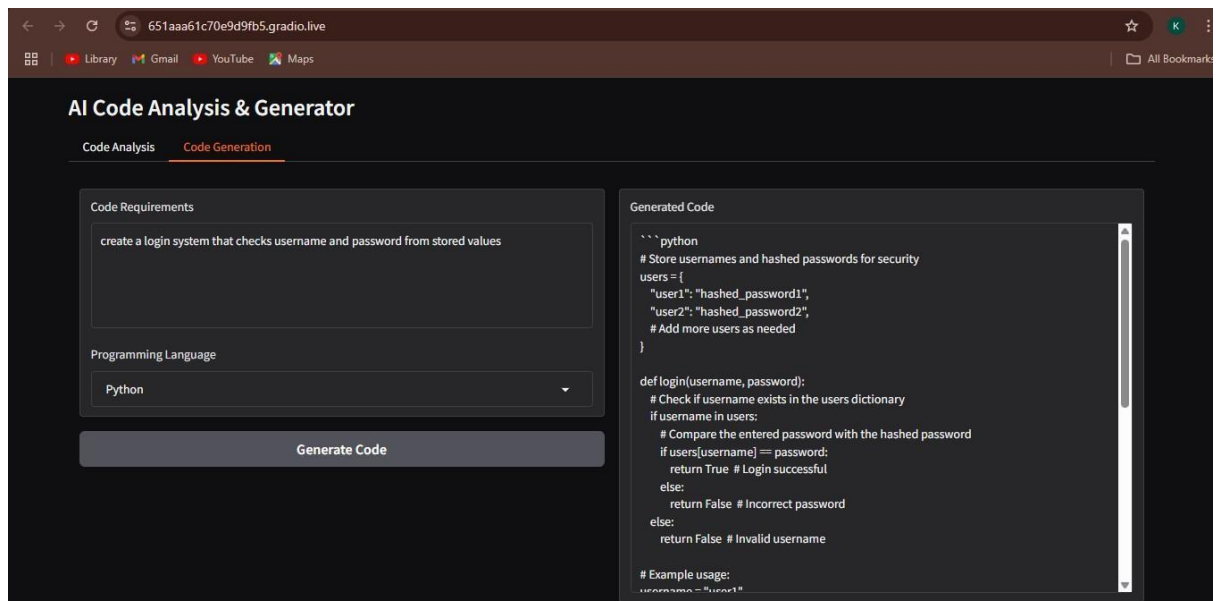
651aaa61c70e9d9fb5.gradio.live

Library Gmail YouTube Maps

All Bookmarks

AI Code Analysis & Generator

Code Analysis Code Generation

Code Requirements

create a login system that checks username and password from stored values

Programming Language

Python

Generate Code

Generated Code

```python
# Store usernames and hashed passwords for security
users = {
"user1": "hashed_password1",
"user2": "hashed_password2",
# Add more users as needed
}

def login(username, password):
# Check if username exists in the users dictionary
if username in users:
# Compare the entered password with the hashed password
if users[username] == password:
return True # Login successful
else:
return False # Incorrect password
else:
return False # Invalid username

# Example usage:
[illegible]